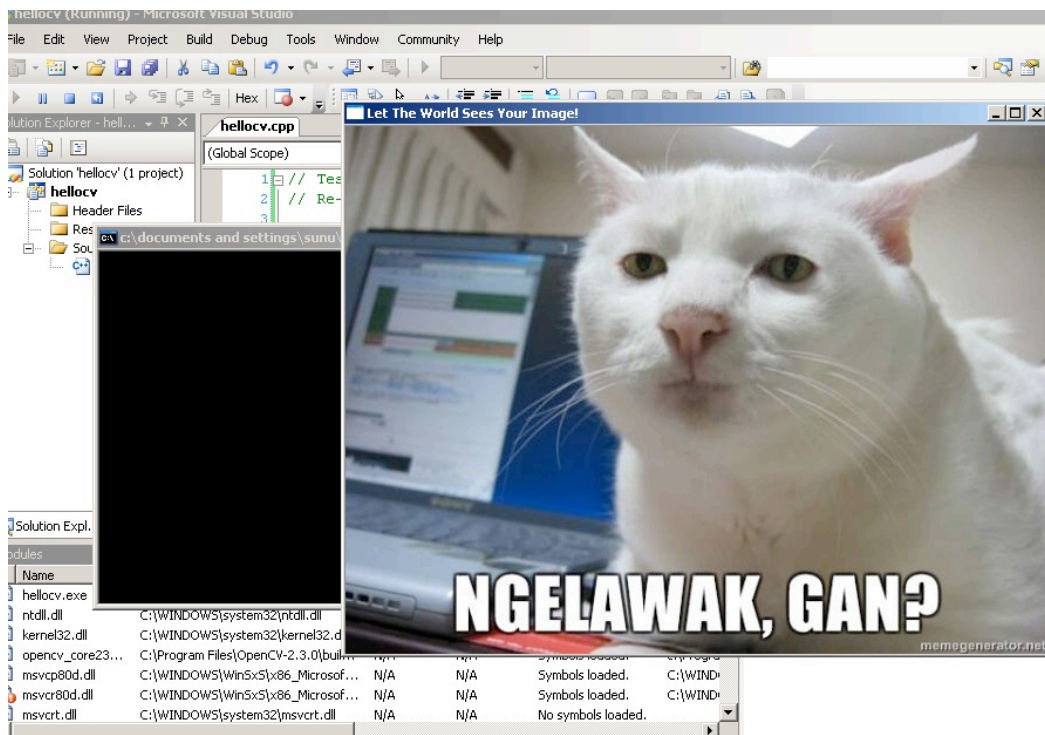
hellocv (Running) - Microsoft Visual Studio

File Edit View Project Build Debug Tools Window Community Help

Hex

Solution Explorer - hell...

Solution 'hellocv' (1 project)
hellocv
Header Files
Res
Sou

hellocv.cpp

(Global Scope)

1 // Tes
2 // Re-
3

c:\documents and settings\sunu\

Let The World Sees Your Image!

NGELAWAK, GAN?

memegenerator.net

Solution Expl.

odules

| Name | | | | | |
|---|---|---|---|---|---|
| hellocv.exe | | | | | |
| ntdll.dll | C:\WINDOWS\system32\ntdll.dll | | | | |
| kernel32.dll | C:\WINDOWS\system32\kernel32.d | | | | |
| opencv_core23... | C:\Program Files\OpenCV-2.3.0\buil | N/A | N/A | Symbols loaded. | C:\Progra |
| msvcp80d.dll | C:\WINDOWS\WinSxS\x86_Microsof... | N/A | N/A | Symbols loaded. | C:\WIND |
| msvcr80d.dll | C:\WINDOWS\WinSxS\x86_Microsof... | N/A | N/A | Symbols loaded. | C:\WIND |
| msvcrt.dll | C:\WINDOWS\system32\msvcrt.dll | N/A | N/A | No symbols loaded. | |